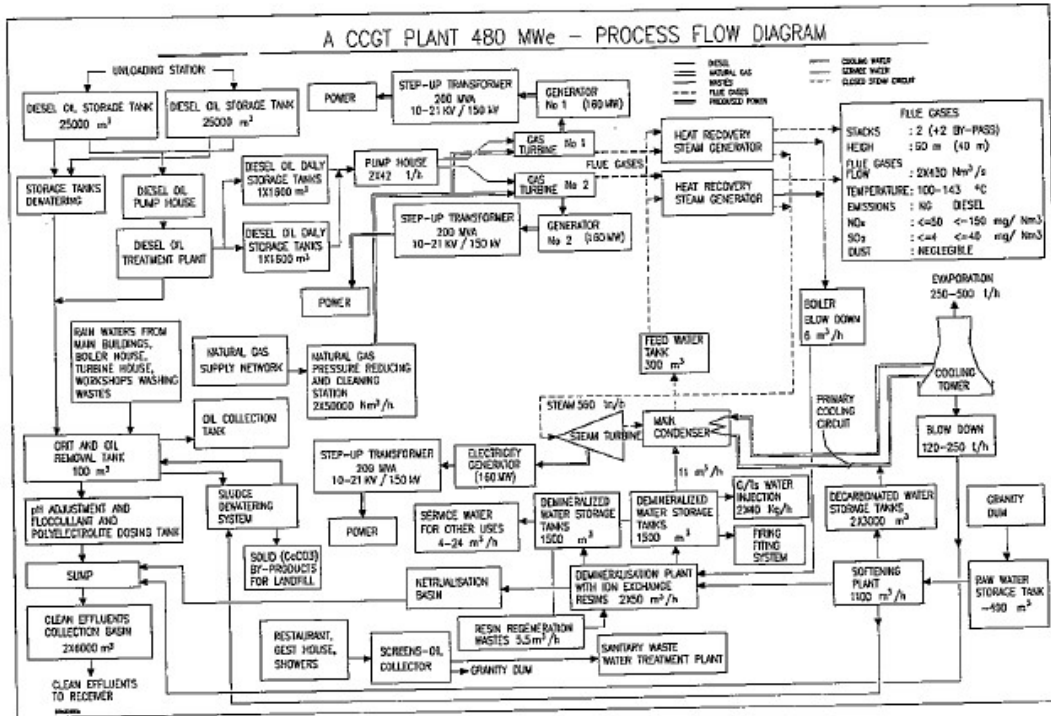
A CCGT PLANT 480 MWe – PROCESS FLOW DIAGRAM

UNLOADING STATION

DIESEL OIL STORAGE TANK 25000 $m^3$

DIESEL OIL STORAGE TANK 25000 $m^3$

POWER

STEP-UP TRANSFORMER 200 MVA 10-21 KV / 150 kV

GENERATOR No 1 (160 MW)

DIESEL
NATURAL GAS
WASTES
FLUE GASES
PRODUCED POWER

COOLING WATER
SERVICE WATER
CLOSED STEAM CIRCUIT

GAS TURBINE No 1

HEAT RECOVERY STEAM GENERATOR

FLUE GASES

STACKS : 2 (+2 BY-PASS)
HEIGH : 50 m (40 m)
FLUE GASES FLOW : 2X430 $Nm^3/s$
TEMPERATURE: 100-143 °C
EMISSIONS : NG DIESEL
NOx : <=50 <=150 mg/ Nm3
SO2 : <=4 <=40 mg/ Nm3
DUST : NEGLEGIBLE

STORAGE TANKS DENATERING

DIESEL OIL PUMP HOUSE

DIESEL OIL DAILY STORAGE TANKS 1X1500 $m^3$

PUMP HOUSE 2X42 l/s

FLUE GASES

GAS TURBINE No 2

HEAT RECOVERY STEAM GENERATOR

STEP-UP TRANSFORMER 200 MVA 10-21 KV / 150 kV

GENERATOR No 2 (160 MW)

DIESEL OIL TREATMENT PLANT

DIESEL OIL DAILY STORAGE TANKS 1X1500 $m^3$

POWER

EVAPORATION 250-500 t/h

BOILER BLOW DOWN 6 $m^3$/h

RAIN WATERS FROM MAIN BUILDINGS, BOILER HOUSE, TURBINE HOUSE, WORKSHOPS WASHING WASTES

NATURAL GAS SUPPLY NETWORK

NATURAL GAS PRESSURE REDUCING AND CLEANING STATION 2X50000 $Nm^3$/h

FEED WATER TANK 300 $m^3$

COOLING TOWER

PRIMARY COOLING CIRCUIT

STEAM 560 t/h

STEAM TURBINE

MAIN CONDENSER

OIL COLLECTION TANK

GRIT AND OIL REMOVAL TANK 100 $m^3$

BLOW DOWN 120-250 t/h

STEP-UP TRANSFORMER 200 MVA 10-21 KV / 150 kV

ELECTRICITY GENERATOR (160 MW)

11 $m^3$/h

G/Ts WATER INJECTION 2X40 Kg/h

DECARBONATED WATER STORAGE TANKS 2X3000 $m^3$

GRAVITY DUM

pH ADJUSTMENT AND FLOCCULLANT AND POLYELECTROLITE DOSING TANK

SLUDGE DEWATERING SYSTEM

POWER

SERVICE WATER FOR OTHER USES 4-24 $m^3$/h

DEMINERALIZED WATER STORAGE TANKS 1500 $m^3$

DEMINERALIZED WATER STORAGE TANKS 1500 $m^3$

FIRING FITING SYSTEM

SUMP

SOLID (CaCO3) BY-PRODUCTS FOR LANDFILL

NETRUALISATION BASIN

DEMINERALISATION PLANT WITH ION EXCHANGE RESINS 2X50 $m^3$/h

SOFTENING PLANT 1100 $m^3$/h

RAW WATER STORAGE TANK ~490 $m^3$

CLEAN EFFLUENTS COLLECTION BASIN 2X6000 $m^3$

RESTAURANT, GEST HOUSE, SHOWERS

SCREENS-OIL COLLECTOR

RESIN REGENERATION WASTES 5,5 $m^3$/h

SANITARY WASTE WATER TREATMENT PLANT

GRAVITY DUM

CLEAN EFFLUENTS TO RECEIVER